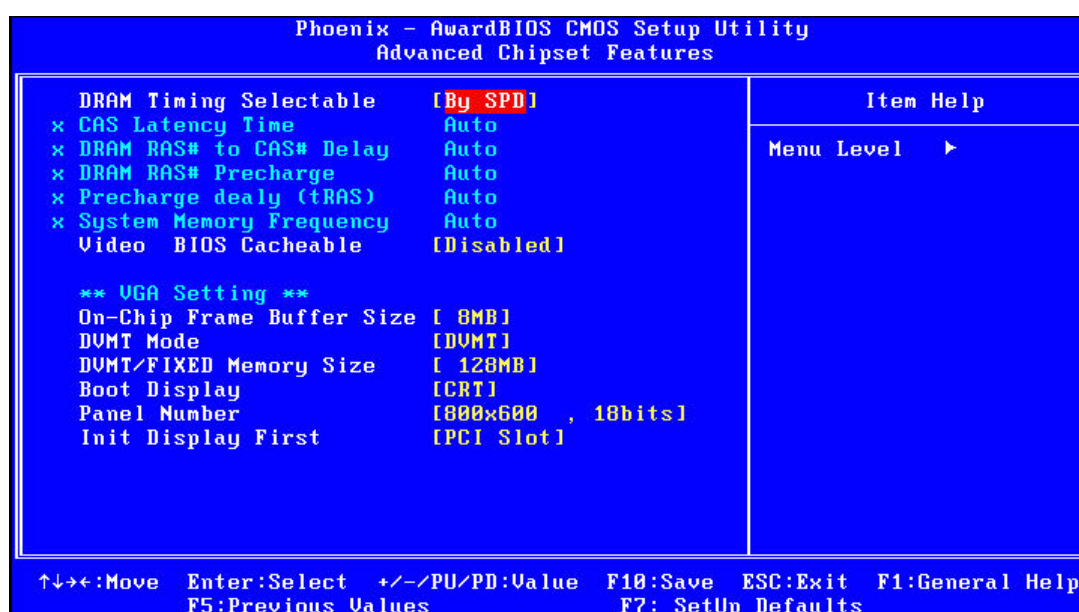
Phoenix - AwardBIOS CMOS Setup Utility
Advanced Chipset Features

| | | |
|---|---|---|
| DRAM Timing Selectable | [By SPD] | Item Help |
| x CAS Latency Time | Auto | |
| x DRAM RAS# to CAS# Delay | Auto | Menu Level ► |
| x DRAM RAS# Precharge | Auto | |
| x Precharge dealy (tRAS) | Auto | |
| x System Memory Frequency | Auto | |
| Video BIOS Cacheable | [Disabled] | |
| ** VGA Setting ** | | |
| On-Chip Frame Buffer Size | [ 8MB] | |
| DVMT Mode | [DVMT] | |
| DVMT/FIXED Memory Size | [ 128MB] | |
| Boot Display | [CRT] | |
| Panel Number | [800x600 , 18bits] | |
| Init Display First | [PCI Slot] | |

↑↓→←:Move Enter:Select +/-/PU/PD:Value F10:Save ESC:Exit F1:General Help
F5:Previous Values F7: SetUp Defaults